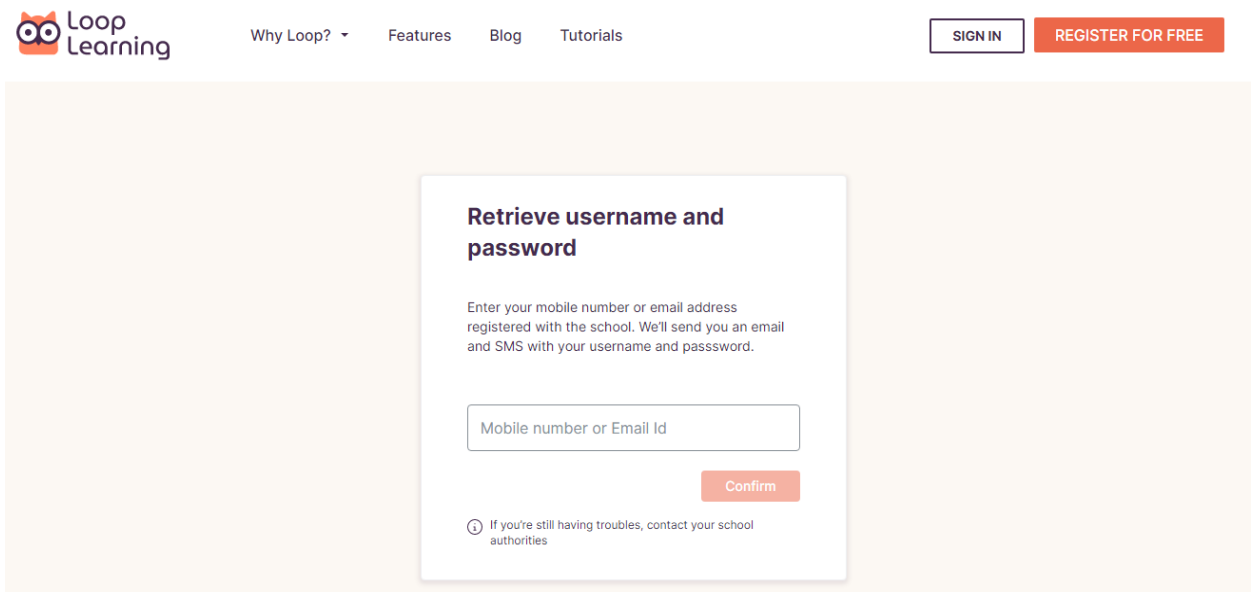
Loop Learning

Why Loop? Features Blog Tutorials

SIGN IN REGISTER FOR FREE

Retrieve username and password

Enter your mobile number or email address registered with the school. We'll send you an email and SMS with your username and passsword.

Mobile number or Email Id

Confirm

If you're still having troubles, contact your school authorities